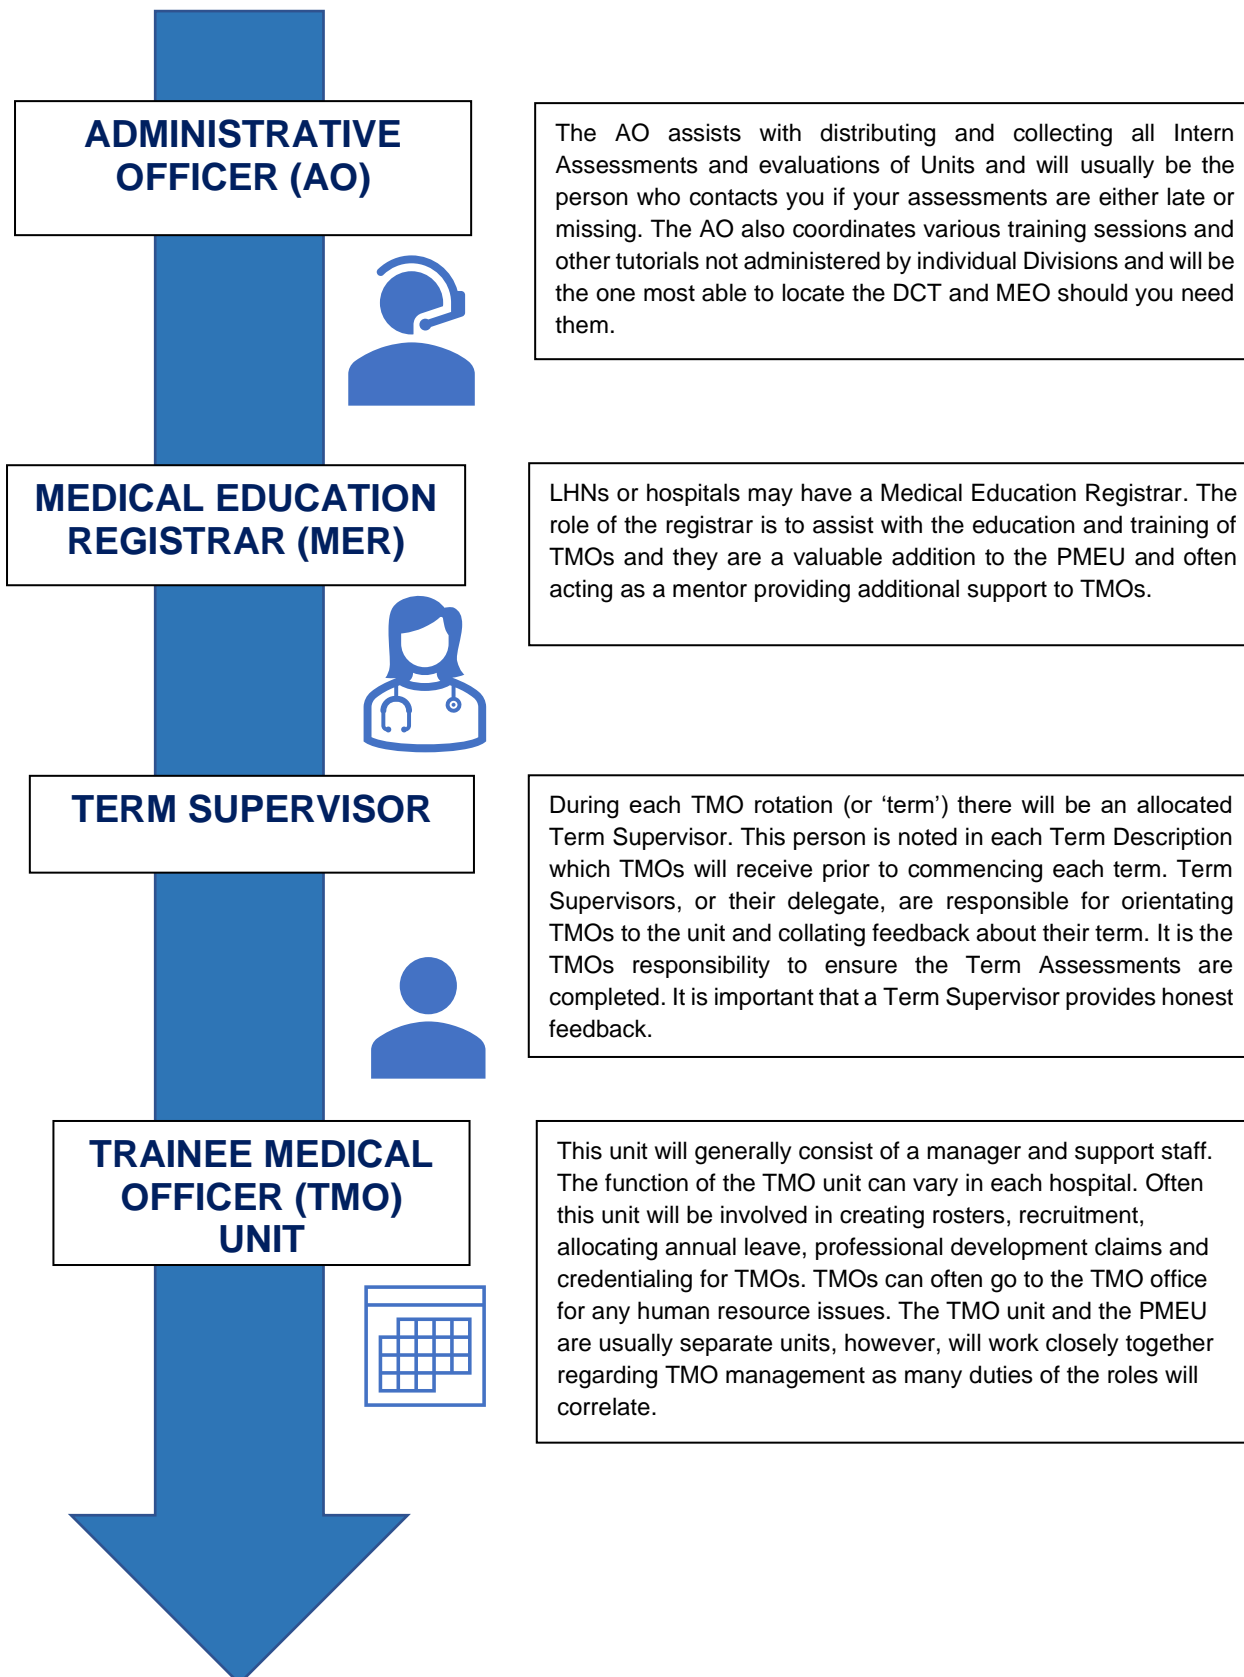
ADMINISTRATIVE OFFICER (AO)

The AO assists with distributing and collecting all Intern Assessments and evaluations of Units and will usually be the person who contacts you if your assessments are either late or missing. The AO also coordinates various training sessions and other tutorials not administered by individual Divisions and will be the one most able to locate the DCT and MEO should you need them.

MEDICAL EDUCATION REGISTRAR (MER)

LHNs or hospitals may have a Medical Education Registrar. The role of the registrar is to assist with the education and training of TMOs and they are a valuable addition to the PMEU and often acting as a mentor providing additional support to TMOs.

TERM SUPERVISOR

During each TMO rotation (or 'term') there will be an allocated Term Supervisor. This person is noted in each Term Description which TMOs will receive prior to commencing each term. Term Supervisors, or their delegate, are responsible for orientating TMOs to the unit and collating feedback about their term. It is the TMOs responsibility to ensure the Term Assessments are completed. It is important that a Term Supervisor provides honest feedback.

TRAINEE MEDICAL OFFICER (TMO) UNIT

This unit will generally consist of a manager and support staff. The function of the TMO unit can vary in each hospital. Often this unit will be involved in creating rosters, recruitment, allocating annual leave, professional development claims and credentialing for TMOs. TMOs can often go to the TMO office for any human resource issues. The TMO unit and the PMEU are usually separate units, however, will work closely together regarding TMO management as many duties of the roles will correlate.